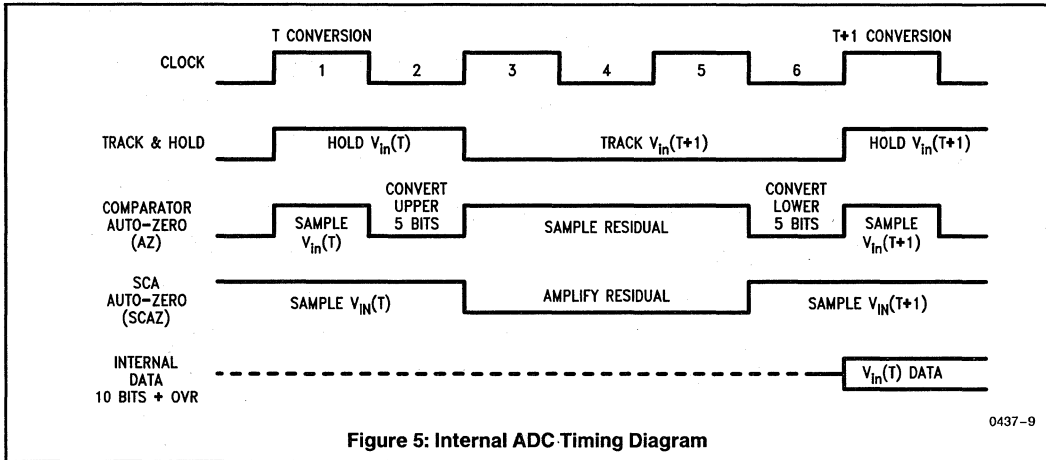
T CONVERSION

T+1 CONVERSION

CLOCK

1

2

3

4

5

6

TRACK & HOLD

HOLD $V_{in}(T)$

TRACK $V_{in}(T+1)$

HOLD $V_{in}(T+1)$

COMPARATOR AUTO-ZERO (AZ)

SAMPLE $V_{in}(T)$

CONVERT UPPER 5 BITS

SAMPLE RESIDUAL

CONVERT LOWER 5 BITS

SAMPLE $V_{in}(T+1)$

SCA AUTO-ZERO (SCAZ)

SAMPLE $V_{IN}(T)$

AMPLIFY RESIDUAL

SAMPLE $V_{IN}(T+1)$

INTERNAL DATA 10 BITS + OVR

$V_{in}(T)$ DATA

0437–9

Figure 5: Internal ADC Timing Diagram